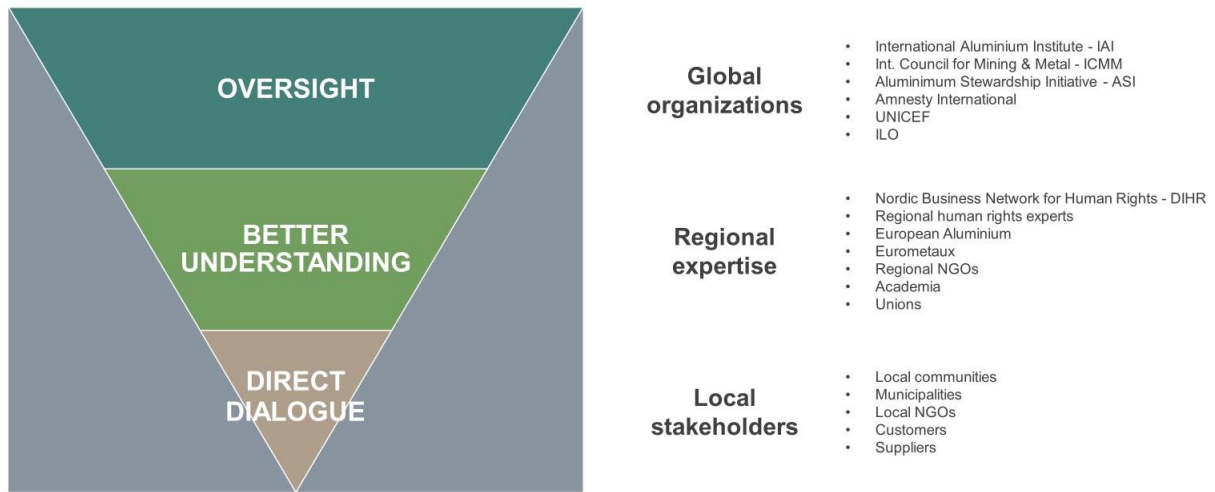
OVERSIGHT

BETTER UNDERSTANDING

DIRECT DIALOGUE

Global organizations

- International Aluminium Institute - IAI
- Int. Council for Mining & Metal - ICMM
- Aluminimum Stewardship Initiative - ASI
- Amnesty International
- UNICEF
- ILO

Regional expertise

- Nordic Business Network for Human Rights - DIHR
- Regional human rights experts
- European Aluminium
- Eurometaux
- Regional NGOs
- Academia
- Unions

Local stakeholders

- Local communities
- Municipalities
- Local NGOs
- Customers
- Suppliers